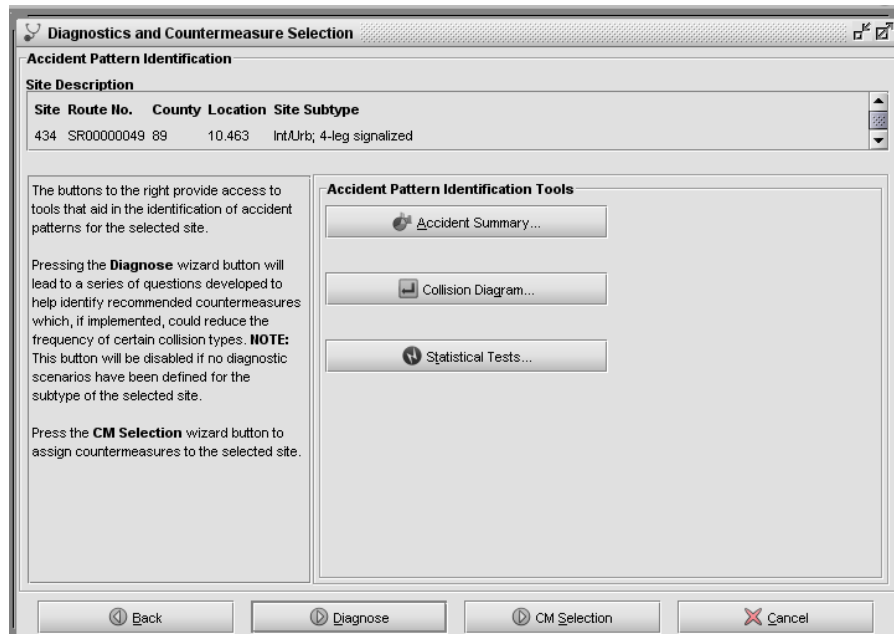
Diagnostics and Countermeasure Selection

Accident Pattern Identification

Site Description

| Site | Route No. | County | Location | Site Subtype |
|---|---|---|---|---|
| 434 | SR00000049 | 89 | 10.463 | Int/Urb; 4-leg signalized |

The buttons to the right provide access to tools that aid in the identification of accident patterns for the selected site.

Pressing the **Diagnose** wizard button will lead to a series of questions developed to help identify recommended countermeasures which, if implemented, could reduce the frequency of certain collision types. **NOTE:** This button will be disabled if no diagnostic scenarios have been defined for the subtype of the selected site.

Press the **CM Selection** wizard button to assign countermeasures to the selected site.

Accident Pattern Identification Tools

Accident Summary...

Collision Diagram...

Statistical Tests...

Back

Diagnose

CM Selection

Cancel